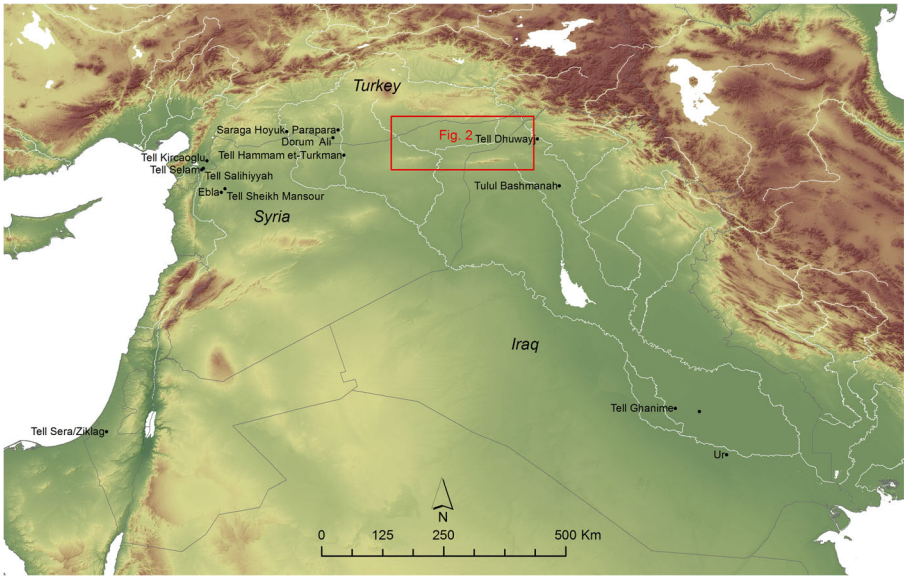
Turkey
Saraga Hoyuk
Parapara
Dorum Ali
Tell Kircaoglu
Tell Selam
Tell Hammam et-Turkman
Tell Salihiyyah
Ebla
Tell Sheikh Mansour
Fig. 2
Tell Dhuway
Tulul Bashmanah
Syria
Iraq
Tell Sera/Ziklag
Tell Ghanime
Ur
N
0 125 250 500 Km